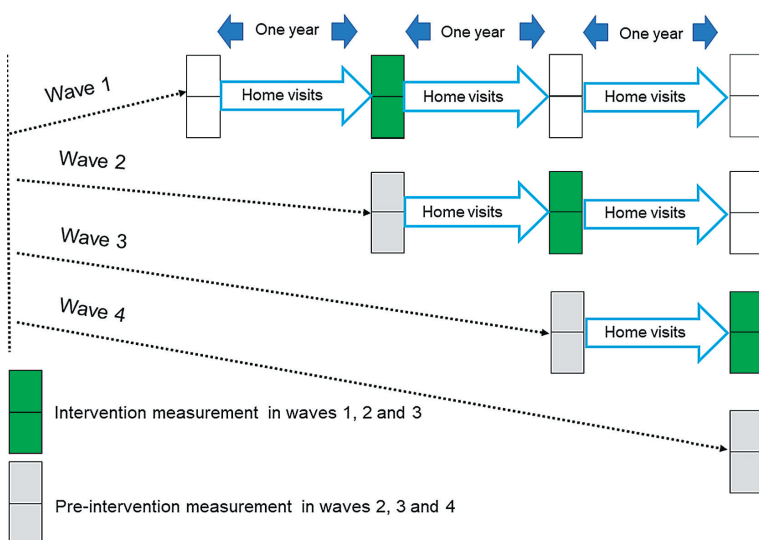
One year
One year
One year

Wave 1
Home visits
Home visits
Home visits

Wave 2
Home visits
Home visits

Wave 3
Home visits

Wave 4

Intervention measurement in waves 1, 2 and 3

Pre-intervention measurement in waves 2, 3 and 4